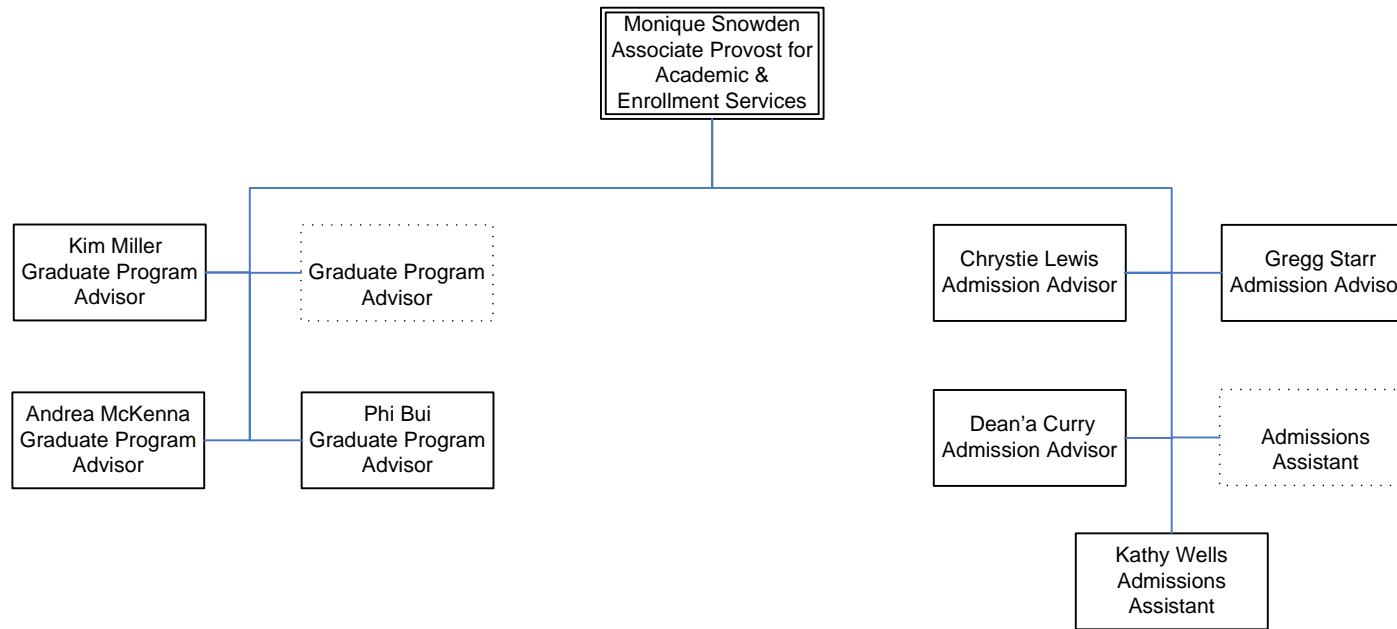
Monique Snowden
Associate Provost for Academic & Enrollment Services

Kim Miller
Graduate Program Advisor

Graduate Program Advisor

Andrea McKenna
Graduate Program Advisor

Phi Bui
Graduate Program Advisor

Chrystie Lewis
Admission Advisor

Gregg Starr
Admission Adviso

Dean'a Curry
Admission Advisor

Admissions Assistant

Kathy Wells
Admissions Assistant